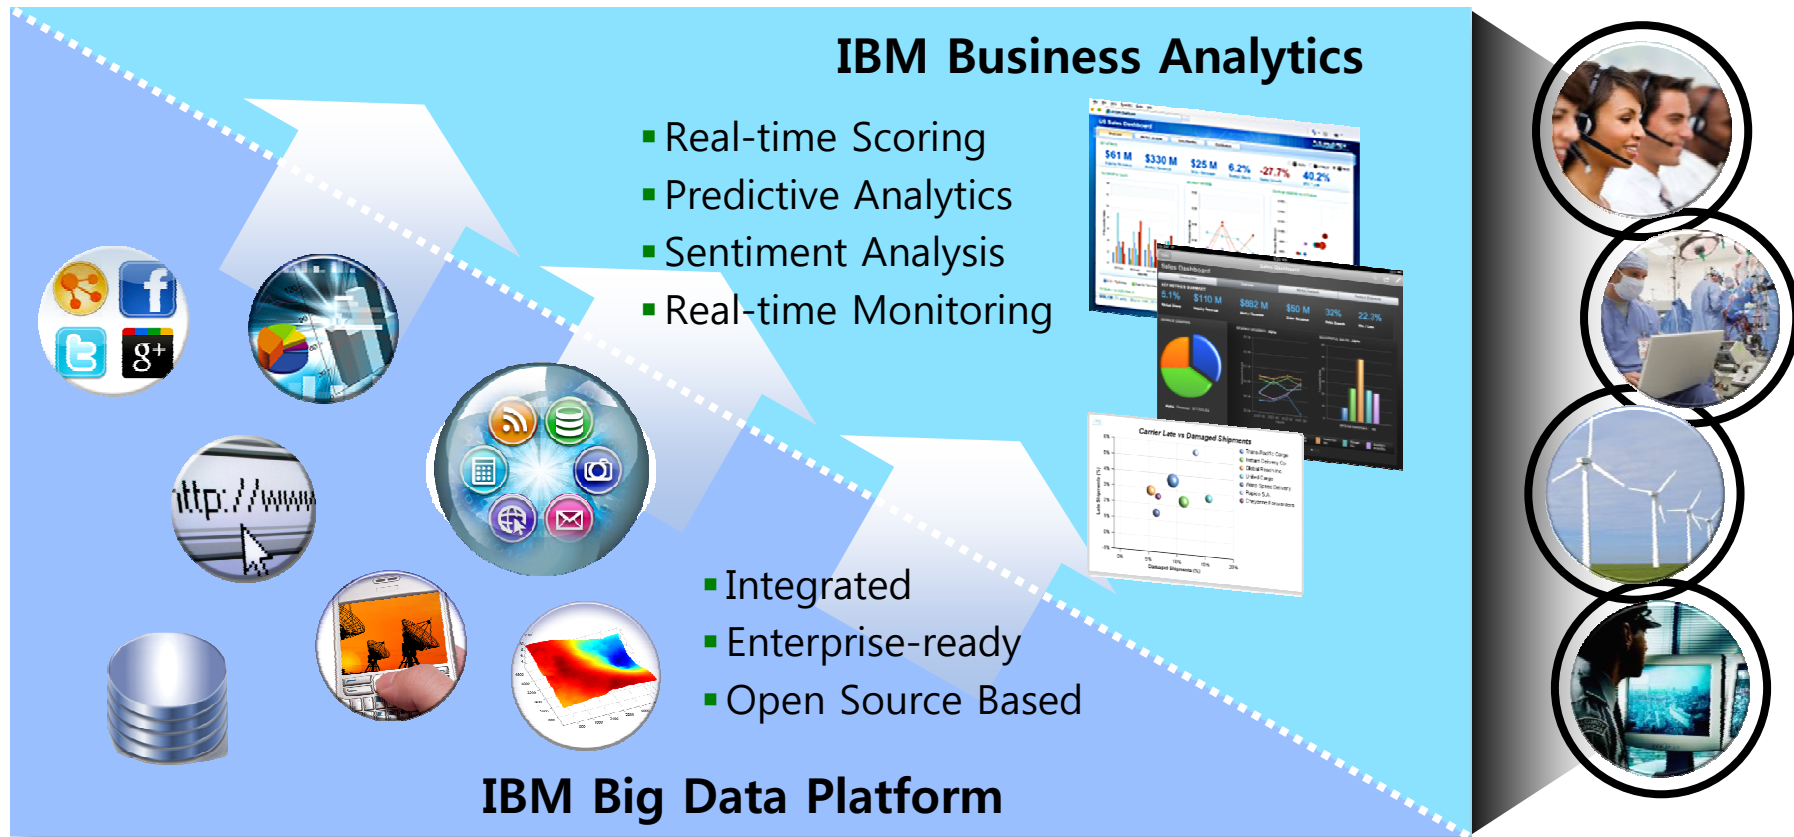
IBM Business Analytics

- Real-time Scoring
- Predictive Analytics
- Sentiment Analysis
- Real-time Monitoring

US Sales Dashboard

$61 M $330 M $25 M 6.2% -27.7% 40.2%

Sales Dashboard

6.1% $110 M $882 M $50 M 32% 22.2%

Carrier Late vs Damaged Shipments

g+

http://www

- Integrated
- Enterprise-ready
- Open Source Based

IBM Big Data Platform